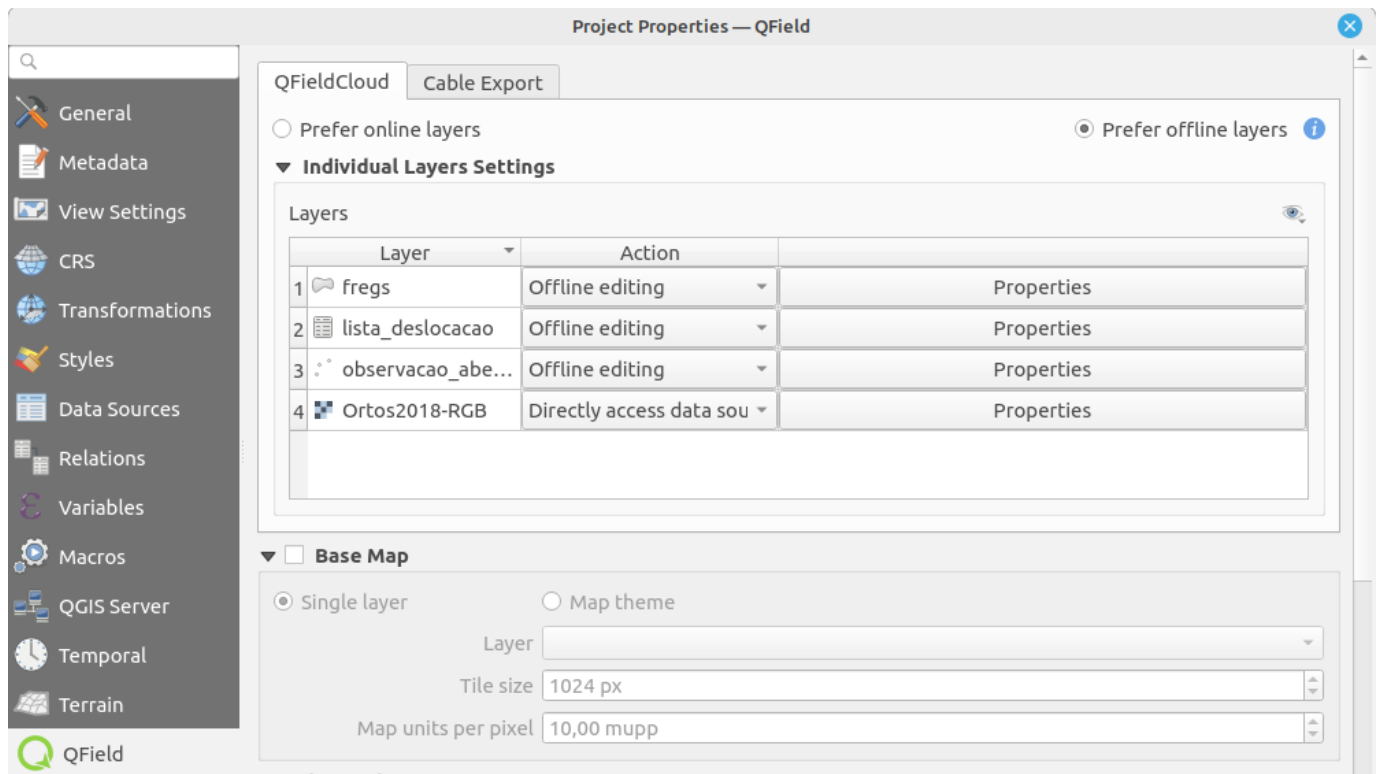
Project Properties — QField

General
Metadata
View Settings
CRS
Transformations
Styles
Data Sources
Relations
Variables
Macros
QGIS Server
Temporal
Terrain
QField

QFieldCloud | Cable Export

Prefer online layers
Prefer offline layers

Individual Layers Settings

Layers

| | Layer | Action | |
|---|---|---|---|
| 1 | fregs | Offline editing | Properties |
| 2 | lista_deslocacao | Offline editing | Properties |
| 3 | observacao_abe… | Offline editing | Properties |
| 4 | Ortos2018-RGB | Directly access data sou | Properties |

Base Map

Single layer
Map theme
Layer
Tile size 1024 px
Map units per pixel 10,00 mupp